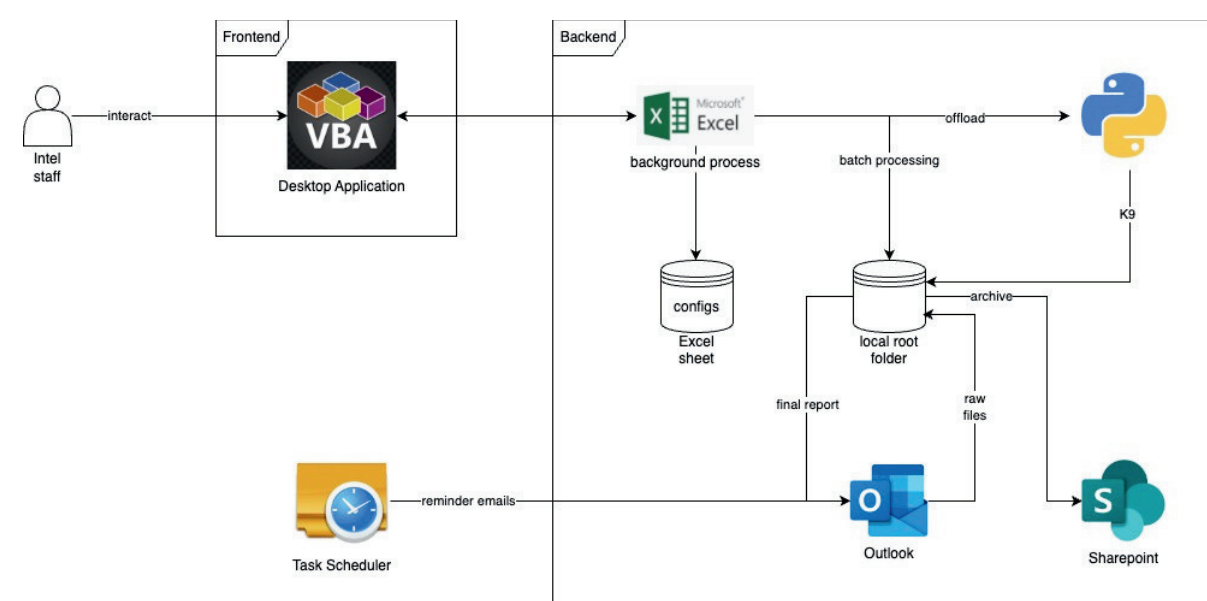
Frontend

Backend

Intel staff

interact

VBA

Desktop Application

Microsoft® Excel

background process

offload

batch processing

K9

configs

Excel sheet

local root folder

archive

final report

raw files

reminder emails

Task Scheduler

O

Outlook

S

Sharepoint